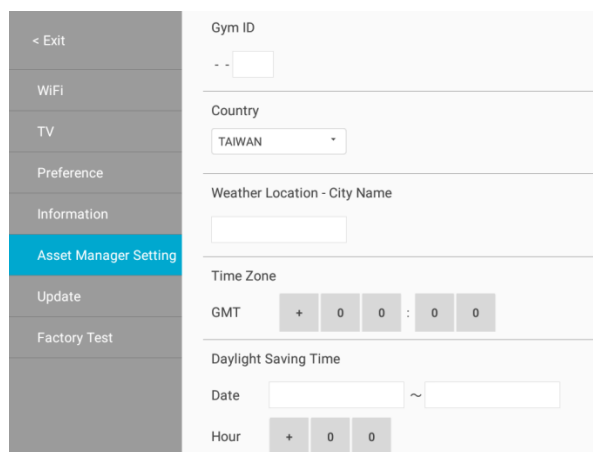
< Exit

WiFi

TV

Preference

Information

Asset Manager Setting

Update

Factory Test

Gym ID

- -

Country

TAIWAN

Weather Location - City Name

Time Zone

GMT + 0 0 : 0 0

Daylight Saving Time

Date ~

Hour + 0 0